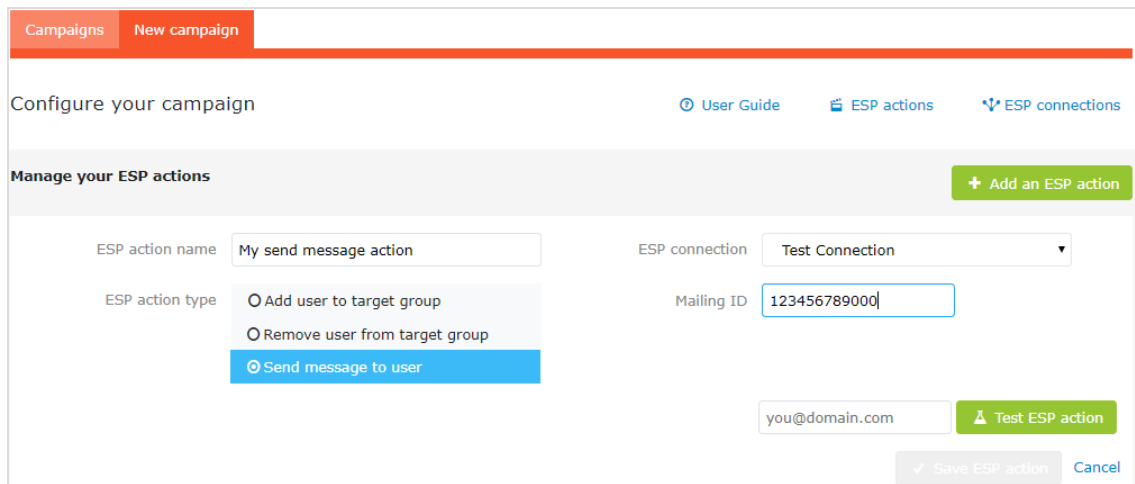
Campaigns New campaign

Configure your campaign

User Guide ESP actions ESP connections

Manage your ESP actions

+ Add an ESP action

ESP action name My send message action

ESP connection Test Connection

ESP action type

Add user to target group

Remove user from target group

Send message to user

Mailing ID 123456789000

you@domain.com

Test ESP action

✓ Save ESP action Cancel